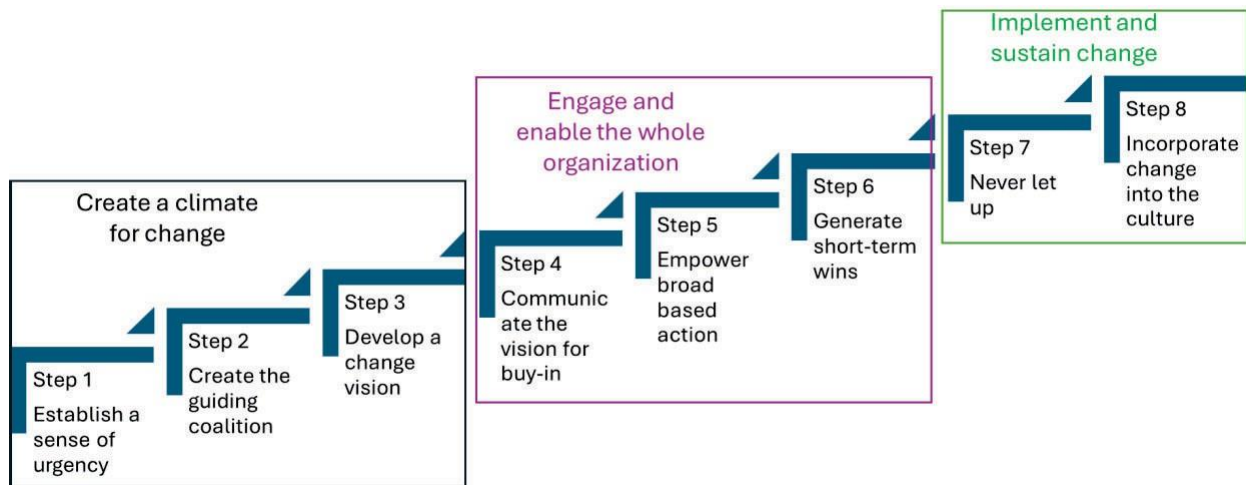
Create a climate for change

Step 1
Establish a sense of urgency

Step 2
Create the guiding coalition

Step 3
Develop a change vision

Engage and enable the whole organization

Step 4
Communic ate the vision for buy-in

Step 5
Empower broad based action

Step 6
Generate short-term wins

Implement and sustain change

Step 7
Never let up

Step 8
Incorporate change into the culture